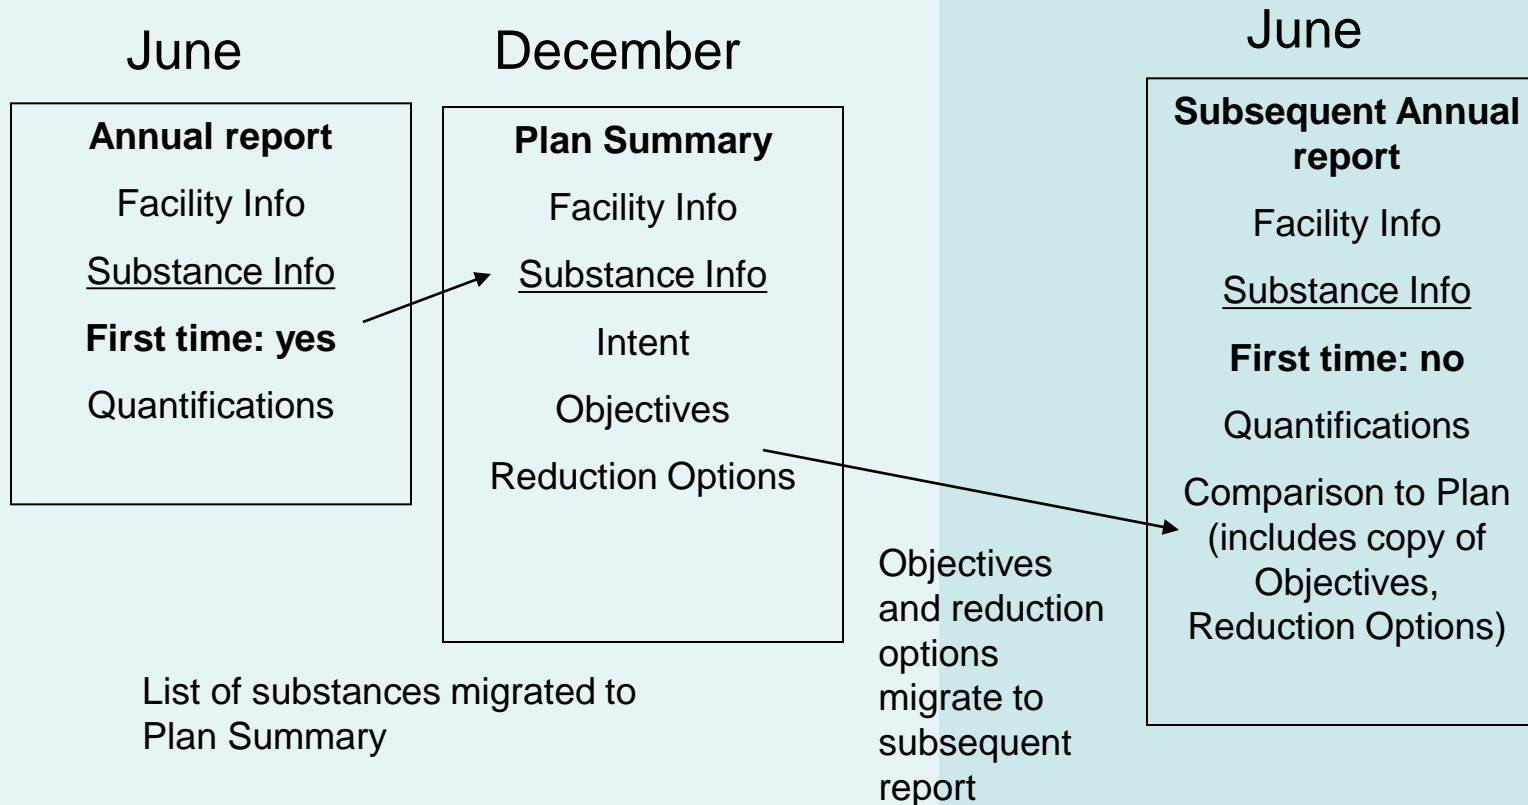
June

Annual report

Facility Info

Substance Info

First time: yes

Quantifications

December

Plan Summary

Facility Info

Substance Info

Intent

Objectives

Reduction Options

List of substances migrated to Plan Summary

Objectives and reduction options migrate to subsequent report

June

Subsequent Annual report

Facility Info

Substance Info

First time: no

Quantifications

Comparison to Plan (includes copy of Objectives, Reduction Options)